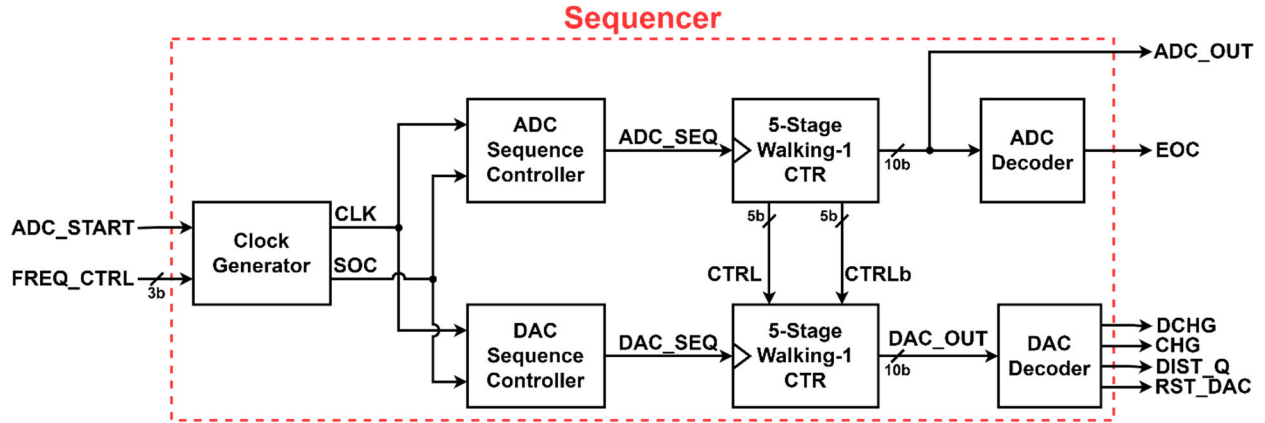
Sequencer

ADC_OUT

ADC Sequence Controller

ADC_SEQ

5-Stage Walking-1 CTR

10b

ADC Decoder

EOC

ADC_START

FREQ_CTRL

3b

Clock Generator

CLK

SOC

5b

5b

CTRL

CTRLb

DAC Sequence Controller

DAC_SEQ

5-Stage Walking-1 CTR

DAC_OUT

10b

DAC Decoder

DCHG

CHG

DIST_Q

RST_DAC